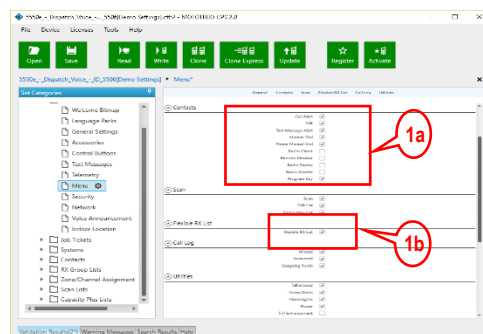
5550e_-Dispatch_Voice_-_5500[Demo Settings].ctb2 - MOTOTRBO CPS 2.0

File Device Licenses Tools Help

Open Save Read Write Clone Clone Express Update Register Activate

5550e_-Dispatch_Voice_-_JD_5500[Demo Settings] ▸ Menu*

Set Categories

Welcome Bitmap
Language Packs
General Settings
Accessories
Control Buttons
Text Messages
Telemetry
Menu
Security
Network
Voice Announcement
Indoor Location
Job Tickets
Systems
Contacts
RX Group Lists
Zone/Channel Assignment
Scan Lists
Capacity Plus Lists

General Contacts Scan Flexible RX List Call Log Utilities

Contacts

Call Alert
Edit
Text Message Alert
Manual Dial
Power Manual Dial
Radio Check
Remote Monitor
Radio Enable
Radio Disable
Program Key

1a

Scan

Scan
Edit List
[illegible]

Flexible RX List

Flexible RX List

1b

Call Log

Missed
Answered
Outgoing Radio

Utilities

Talkaround
Tones/Alerts
Home Alerts
Power
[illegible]

Validation Results Warning Messages Search Results Help